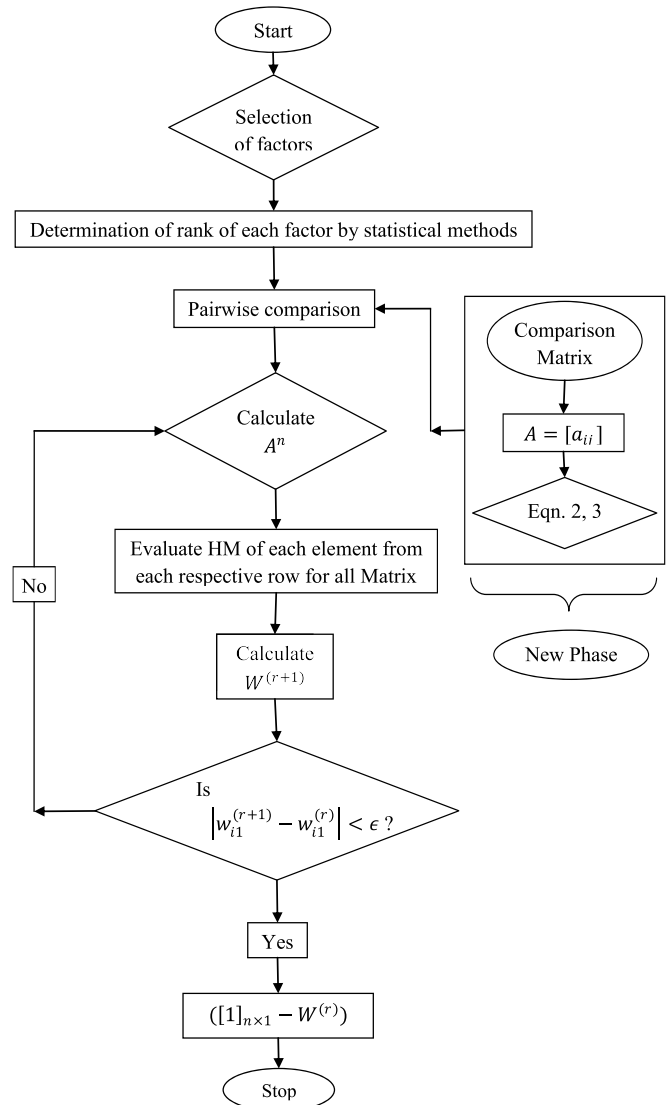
Start

Selection of factors

Determination of rank of each factor by statistical methods

Pairwise comparison

Comparison Matrix

$A = [a_{ij}]$

Eqn. 2, 3

New Phase

Calculate $A^n$

Evaluate HM of each element from each respective row for all Matrix

No

Calculate $W^{(r+1)}$

Is $\left|w_{i1}^{(r+1)} - w_{i1}^{(r)}\right| < \epsilon$ ?

Yes

$([1]_{n\times 1} - W^{(r)})$

Stop